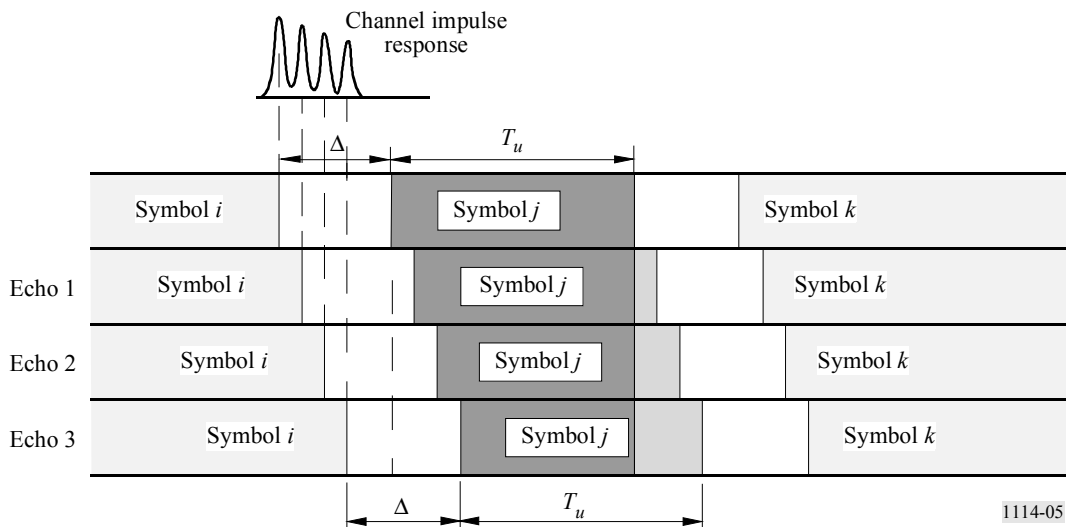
Channel impulse response

$\Delta$

$T_u$

Symbol $i$

Symbol $j$

Symbol $k$

Echo 1

Symbol $i$

Symbol $j$

Symbol $k$

Echo 2

Symbol $i$

Symbol $j$

Symbol $k$

Echo 3

Symbol $i$

Symbol $j$

Symbol $k$

$\Delta$

$T_u$

1114-05